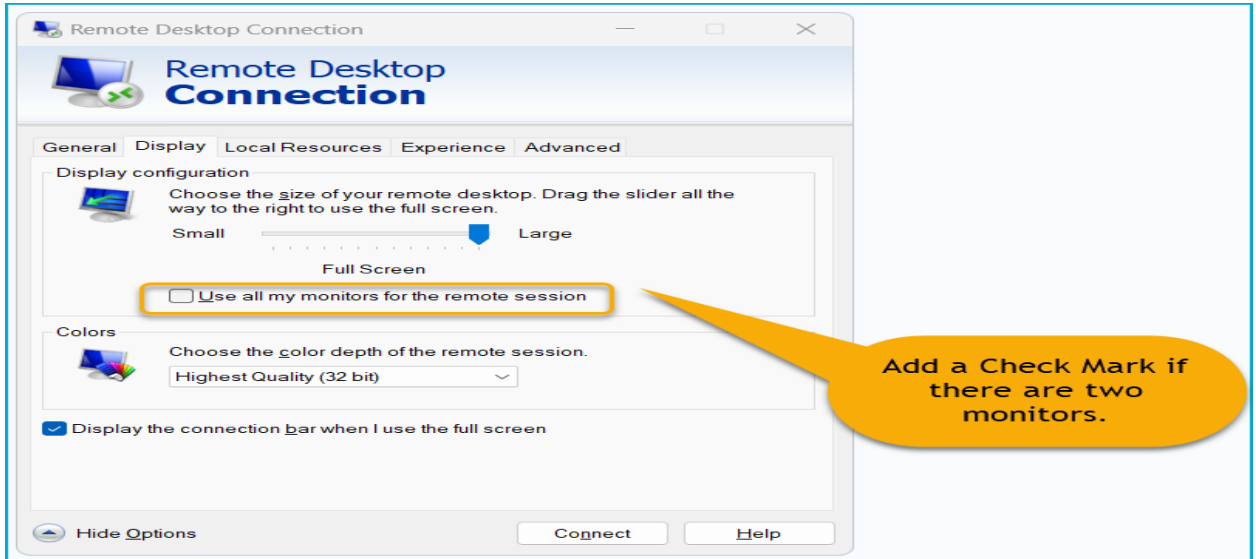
Remote Desktop Connection

Remote Desktop
Connection

General | Display | Local Resources | Experience | Advanced

Display configuration

Choose the size of your remote desktop. Drag the slider all the way to the right to use the full screen.

Small Large

Full Screen

Use all my monitors for the remote session

Colors

Choose the color depth of the remote session.

Highest Quality (32 bit)

Display the connection bar when I use the full screen

Hide Options

Connect

Help

Add a Check Mark if there are two monitors.